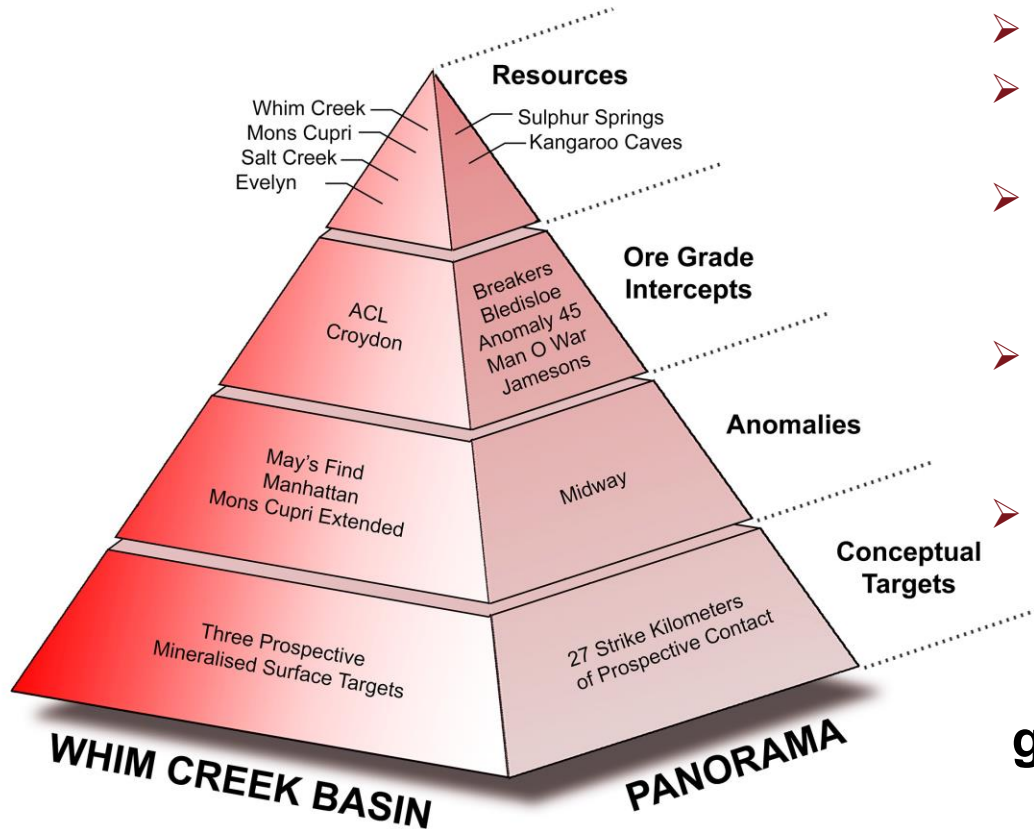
Resources

Whim Creek
Mons Cupri
Salt Creek
Evelyn

Sulphur Springs
Kangaroo Caves

Ore Grade Intercepts

ACL
Croydon

Breakers
Bledisloe
Anomaly 45
Man O War
Jamesons

Anomalies

May's Find
Manhattan
Mons Cupri Extended

Midway

Conceptual Targets

Three Prospective Mineralised Surface Targets

27 Strike Kilometers of Prospective Contact

WHIM CREEK BASIN

PANORAMA

9